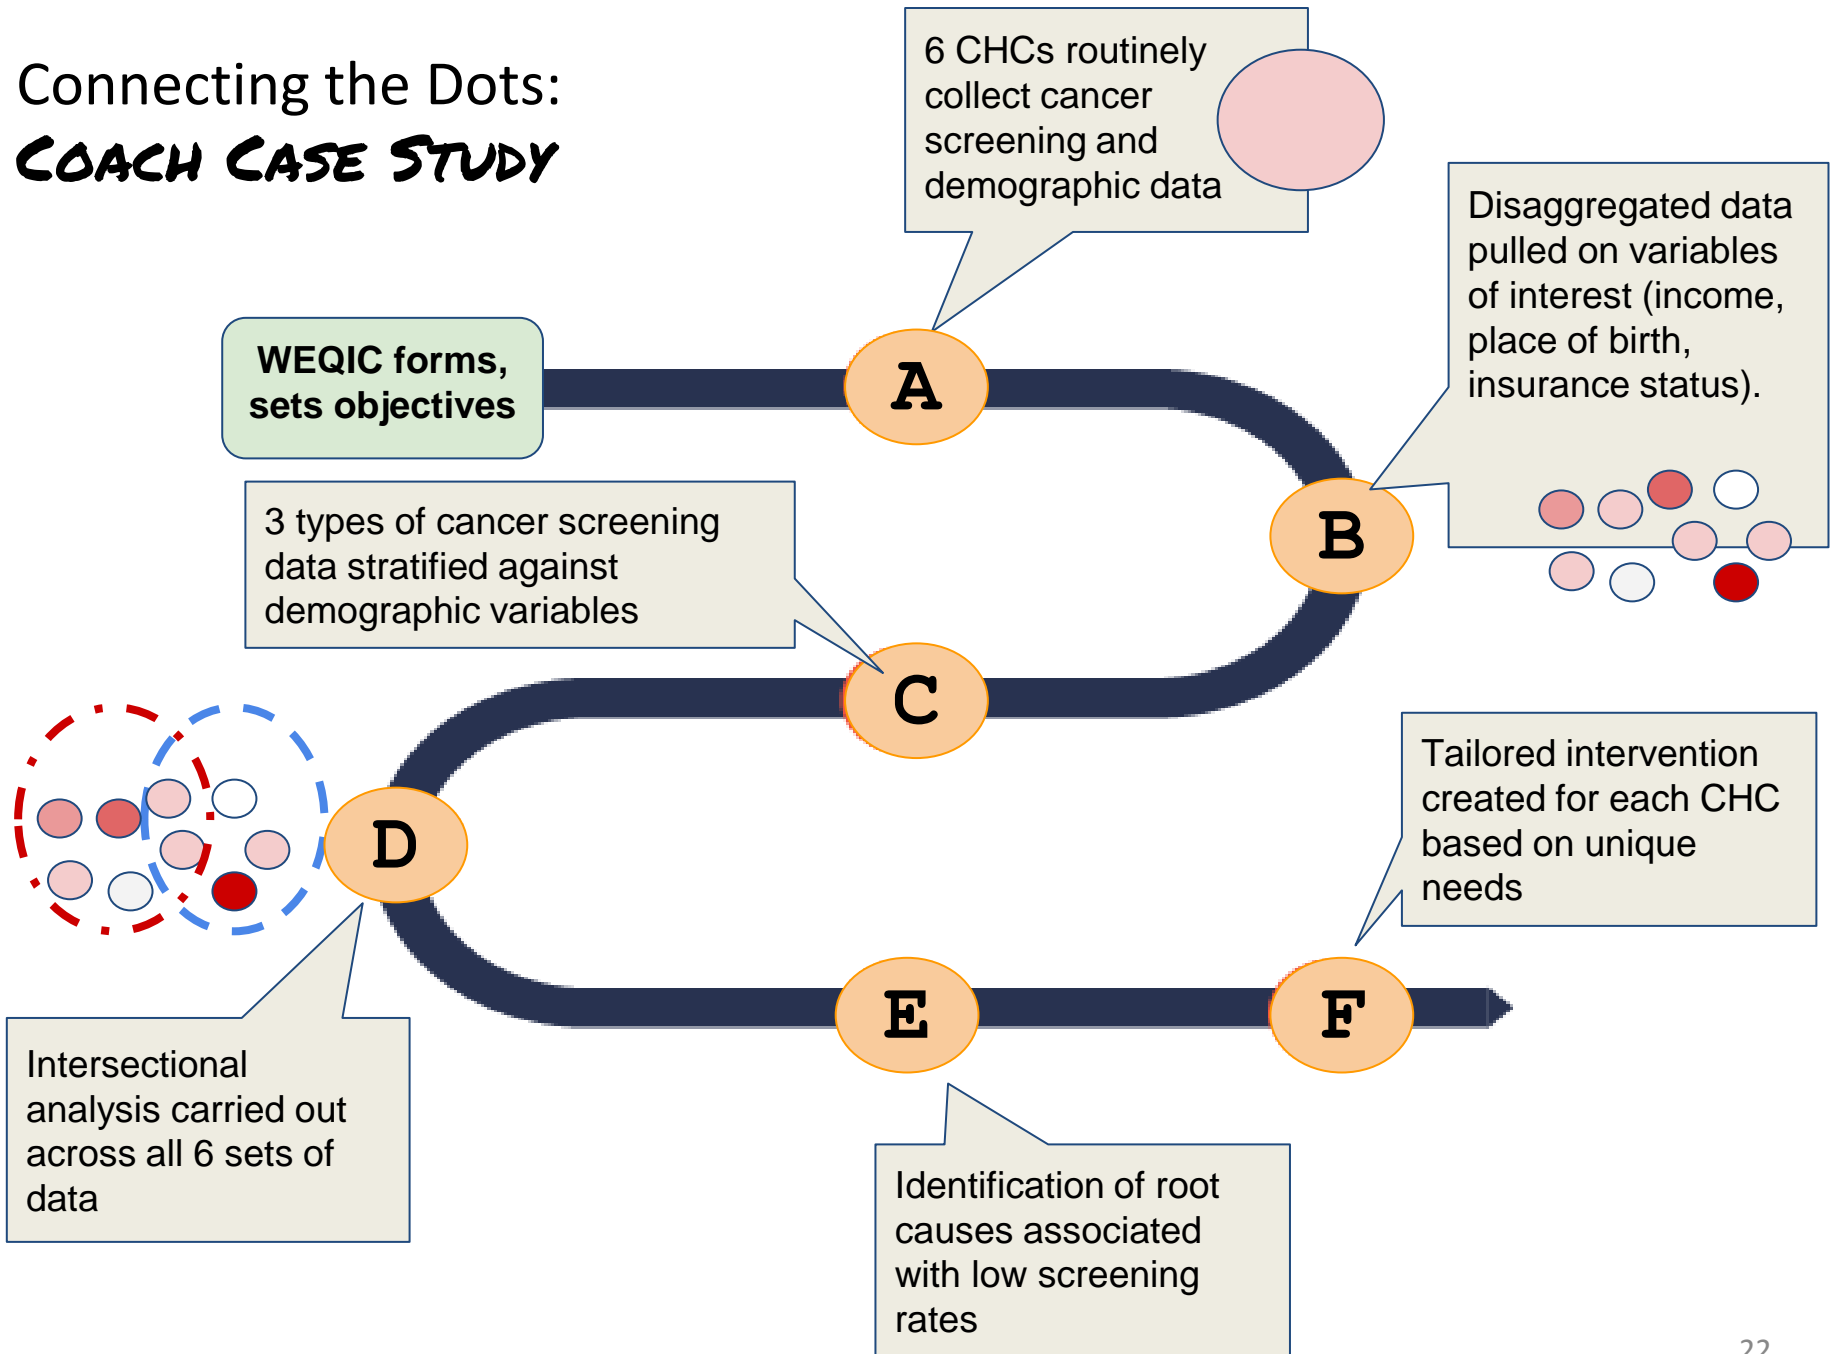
Connecting the Dots:
COACH CASE STUDY

6 CHCs routinely collect cancer screening and demographic data

Disaggregated data pulled on variables of interest (income, place of birth, insurance status).

WEQIC forms, sets objectives

A

B

3 types of cancer screening data stratified against demographic variables

C

D

Tailored intervention created for each CHC based on unique needs

Intersectional analysis carried out across all 6 sets of data

E

F

Identification of root causes associated with low screening rates

22